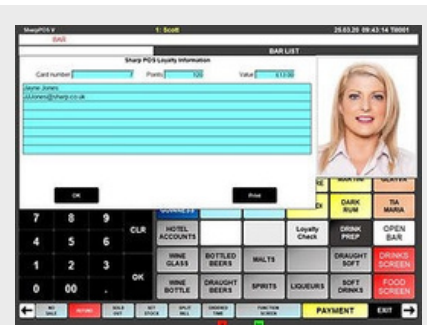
SharpPOS V
1: Scott
25.03.20 09:43:14 T0001
BAR
BAR LIST
Sharp POS Loyalty Information
Card number 7
Points 120
Value £12.00
Jayne Jones
JJJones@sharp.co.uk
OK
Print
MARTINI
GLAYVA
DARK RUM
TIA MARIA
7
8
9
CLR
HOTEL ACCOUNTS
Loyalty Check
DRINK PREP
OPEN BAR
4
5
6
WINE GLASS
BOTTLED BEERS
MALTS
DRAUGHT SOFT
DRINKS SCREEN
1
2
3
OK
WINE BOTTLE
DRAUGHT BEERS
SPIRITS
LIQUEURS
SOFT DRINKS
FOOD SCREEN
0
00
.
NO SALE
REFUND
SALE OUT
SET STOCK
SPLIT BILL
ORDERED TIME
FUNCTION SCREEN
PAYMENT
EXIT